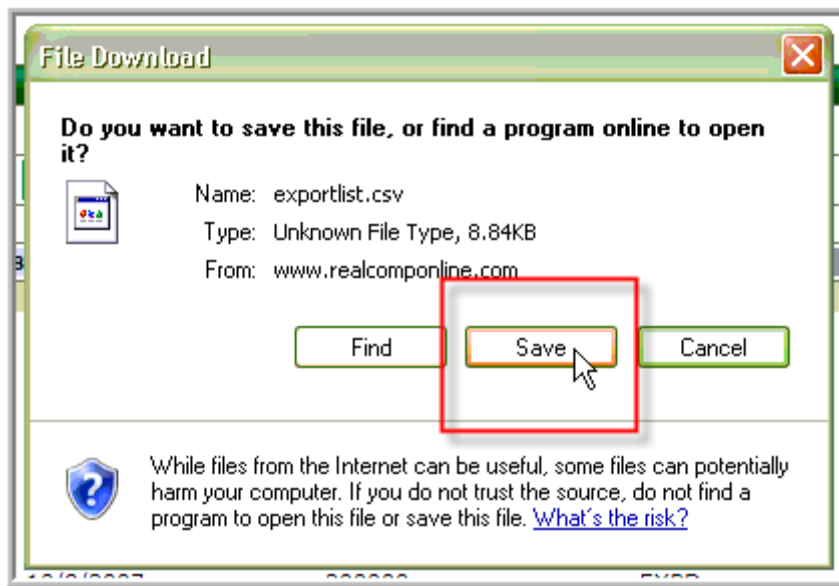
File Download

Do you want to save this file, or find a program online to open it?

Name: exportlist.csv
Type: Unknown File Type, 8.84KB
From: www.realcomponline.com

Find
Save
Cancel

While files from the Internet can be useful, some files can potentially harm your computer. If you do not trust the source, do not find a program to open this file or save this file. What's the risk?